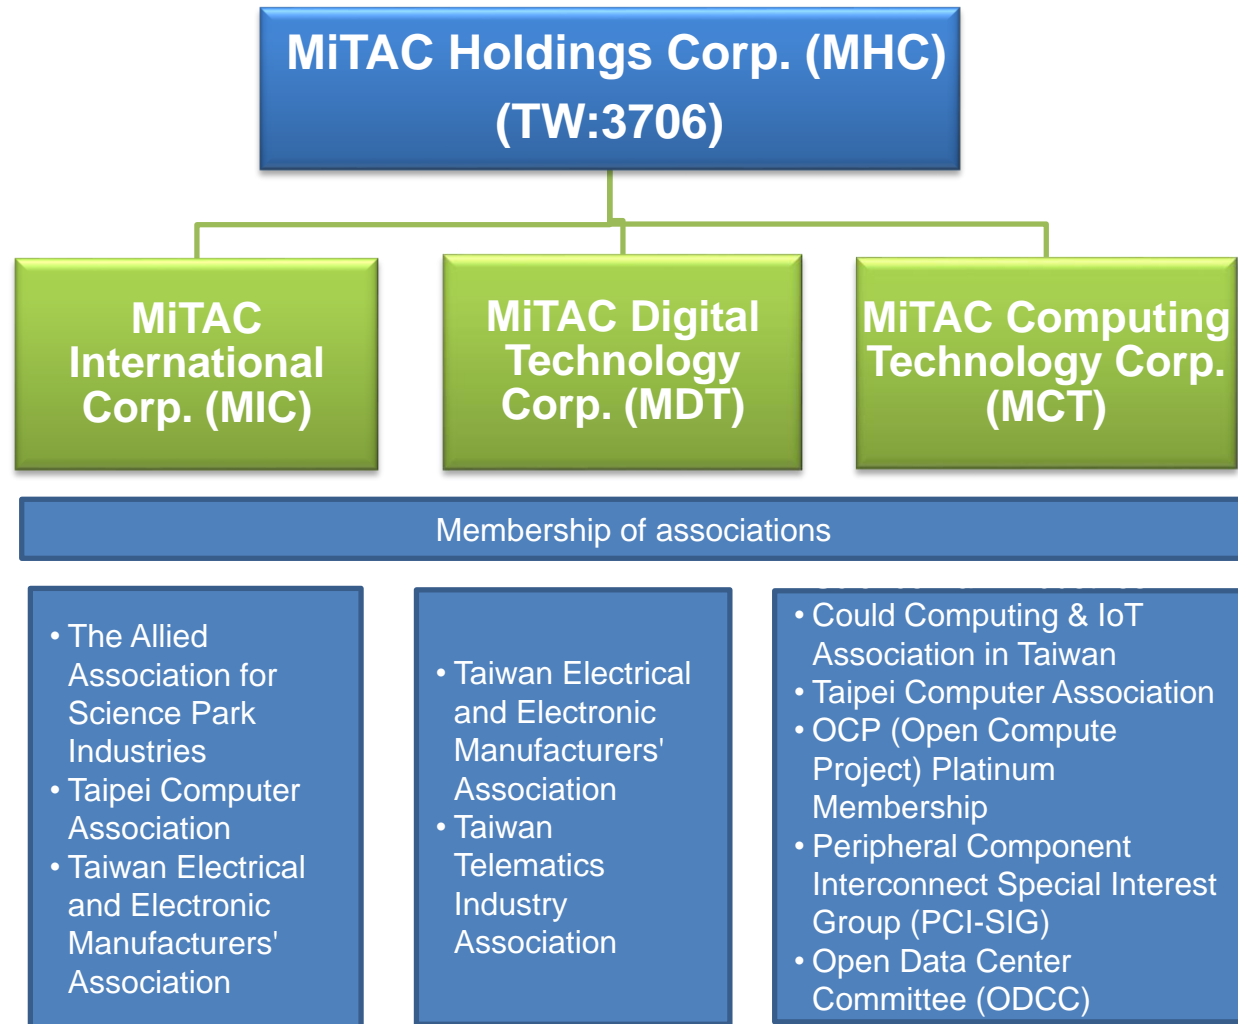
MiTAC Holdings Corp. (MHC) (TW:3706)

MiTAC International Corp. (MIC)

MiTAC Digital Technology Corp. (MDT)

MiTAC Computing Technology Corp. (MCT)

Membership of associations

- The Allied Association for Science Park Industries
- Taipei Computer Association
- Taiwan Electrical and Electronic Manufacturers' Association

- Taiwan Electrical and Electronic Manufacturers' Association
- Taiwan Telematics Industry Association

- Could Computing & IoT Association in Taiwan
- Taipei Computer Association
- OCP (Open Compute Project) Platinum Membership
- Peripheral Component Interconnect Special Interest Group (PCI-SIG)
- Open Data Center Committee (ODCC)